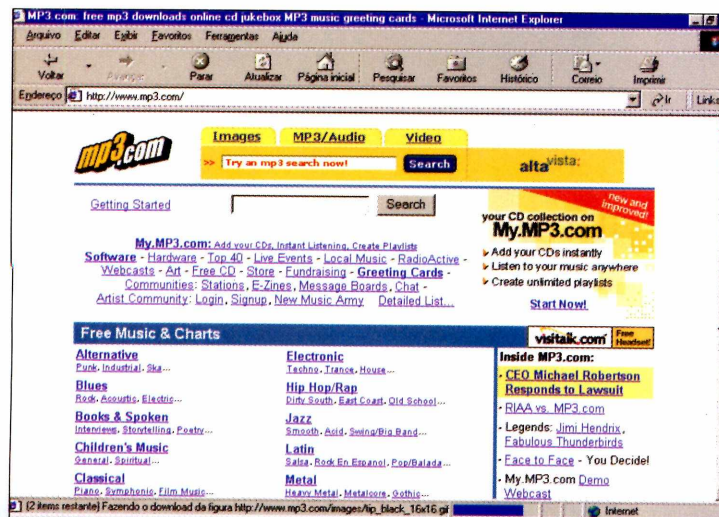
MP3.com: free mp3 downloads online cd jukebox MP3 music greeting cards - Microsoft Internet Explorer

Arquivo Editar Exibir Favoritos Ferramentas Ajuda

Voltar Avançar Parar Atualizar Página inicial Pesquisar Favoritos Histórico Correio Imprimir

Endereço http://www.mp3.com/ Ir Links

mp3.com

Images MP3/Audio Video

>> Try an mp3 search now! Search altavista:

Getting Started Search

new and improved!

your CD collection on My.MP3.com

Add your CDs instantly
Listen to your music anywhere
Create unlimited playlists

Start Now!

My.MP3.com: Add your CDs, Instant Listening, Create Playlists
Software - Hardware - Top 40 - Live Events - Local Music - RadioActive - Webcasts - Art - Free CD - Store - Fundraising - Greeting Cards - Communities: Stations, E-Zines, Message Boards, Chat - Artist Community: Login, Signup, New Music Army Detailed List...

Free Music & Charts

visitalk.com Free Headset!

Alternative
Punk, Industrial, Ska...

Blues
Rock, Acoustic, Electric...

Books & Spoken
Interviews, Storytelling, Poetry...

Children's Music
General, Spiritual...

Classical
Piano, Symphonic, Film Music...

Electronic
Techno, Trance, House...

Hip Hop/Rap
Dirty South, East Coast, Old School...

Jazz
Smooth, Acid, Swing/Big Band...

Latin
Salsa, Rock En Espanol, Pop/Balada...

Metal
Heavy Metal, Metalcore, Gothic...

Inside MP3.com:

CEO Michael Robertson Responds to Lawsuit

RIAA vs. MP3.com

Legends: Jimi Hendrix, Fabulous Thunderbirds

Face to Face - You Decide!

My.MP3.com Demo Webcast

(2 itens restante) Fazendo o download da figura http://www.mp3.com/images/tip_black_16x16.gif

Internet